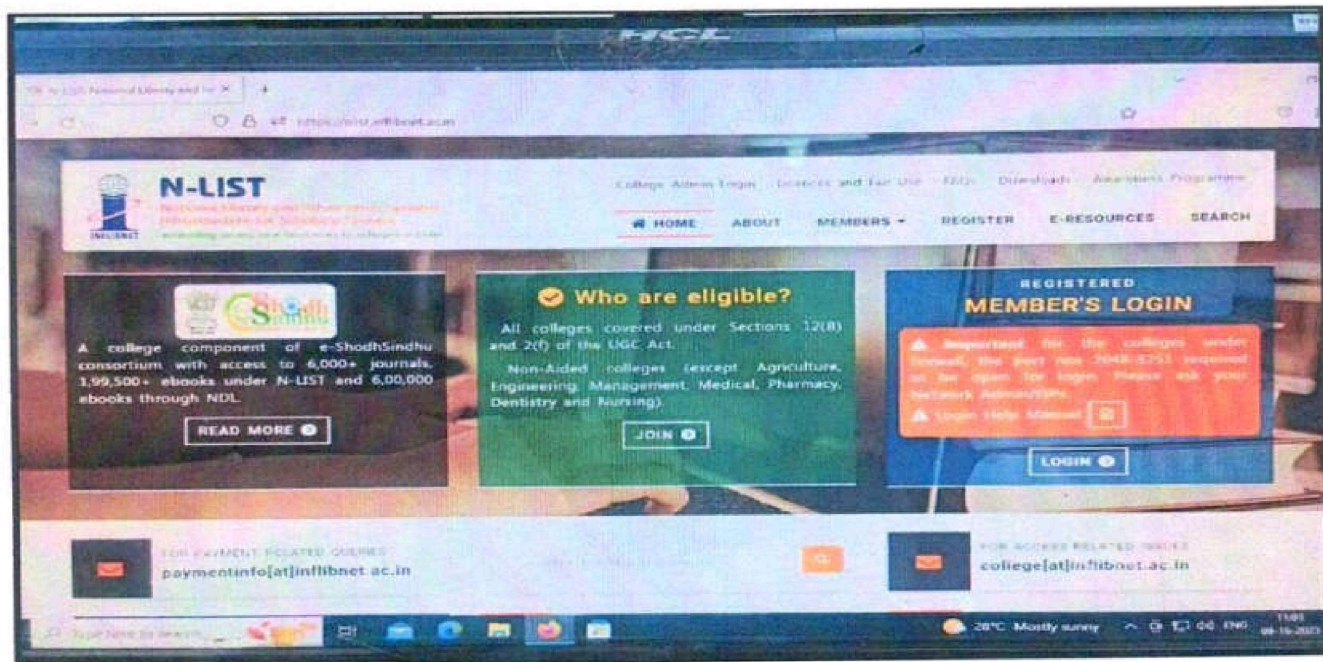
HCL

N-LIST National Library and In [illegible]

https://nlist.inflibnet.ac.in

N-LIST
National Library and Information Services Infrastructure for Scholarly Content
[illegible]

INFLIBNET

College Admin Login   Licences and Fair Use   FAQs   Downloads   Awareness Programme

HOME   ABOUT   MEMBERS   REGISTER   E-RESOURCES   SEARCH

Shodh Sindhu

A college component of e-ShodhSindhu consortium with access to 6,000+ journals, 1,99,500+ ebooks under N-LIST and 6,00,000 ebooks through NDL.

READ MORE

Who are eligible?

All colleges covered under Sections 12(B) and 2(f) of the UGC Act.

Non-Aided colleges (except Agriculture, Engineering, Management, Medical, Pharmacy, Dentistry and Nursing).

JOIN

REGISTERED
MEMBER'S LOGIN

Important for the colleges under firewall, the port nos 2048-8251 required to be open for login. Please ask your Network Admin/ISPs.

Login Help Manual

LOGIN

FOR PAYMENT RELATED QUERIES
paymentinfo[at]inflibnet.ac.in

FOR ACCESS RELATED ISSUES
college[at]inflibnet.ac.in

Type here to search

28°C Mostly sunny   ENG   11:03   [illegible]